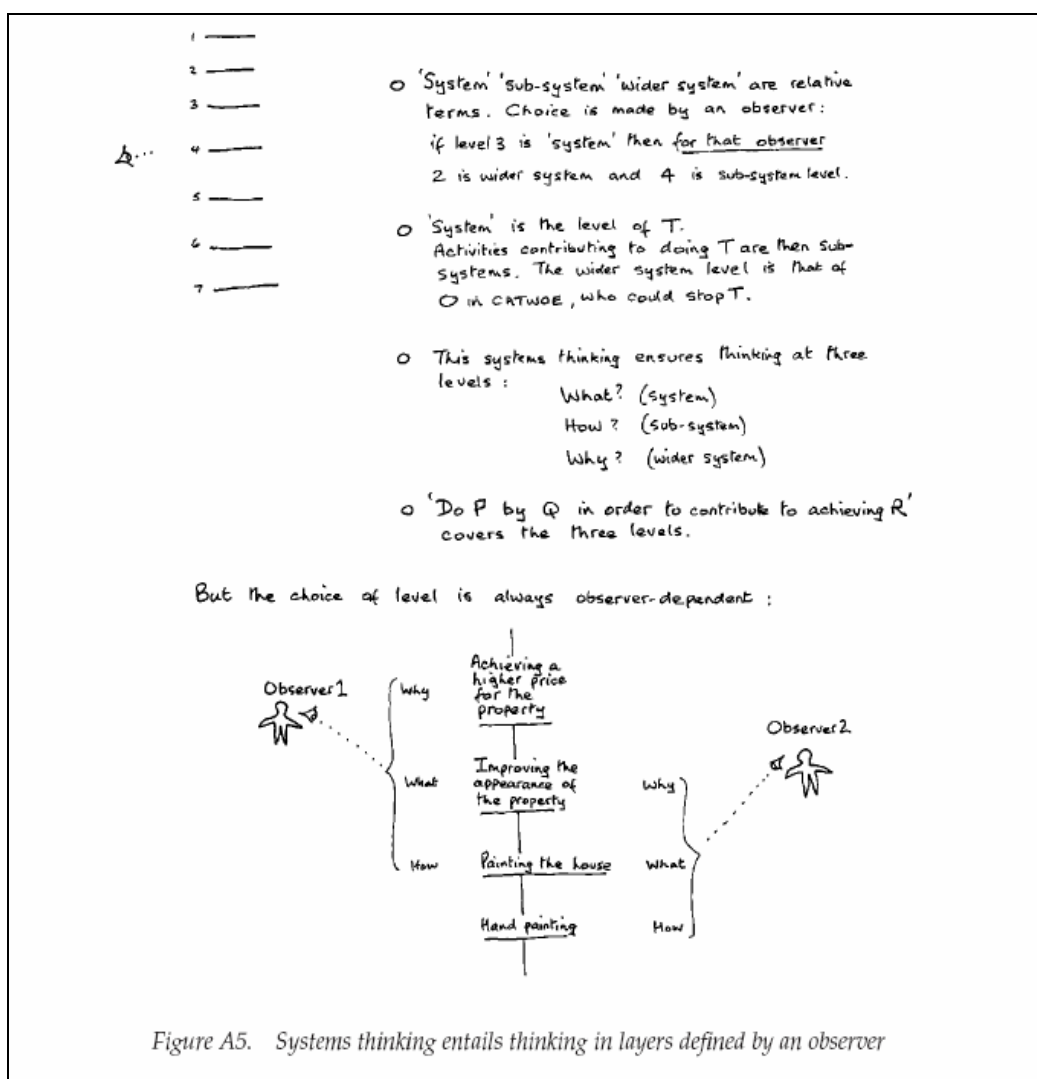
1
2
3
4
5
6
7

o 'System' 'sub-system' 'wider system' are relative terms. Choice is made by an observer: if level 3 is 'system' then for that observer 2 is wider system and 4 is sub-system level.

o 'System' is the level of T. Activities contributing to doing T are then sub-systems. The wider system level is that of O in CATWOE, who could stop T.

o This systems thinking ensures thinking at three levels:
What? (system)
How? (sub-system)
Why? (wider system)

o 'Do P by Q in order to contribute to achieving R' covers the three levels.

But the choice of level is always observer-dependent:

Observer 1

Why
What
How

Achieving a higher price for the property

Improving the appearance of the property

Painting the house

Hand painting

Observer 2

Why
What
How

Figure A5. Systems thinking entails thinking in layers defined by an observer